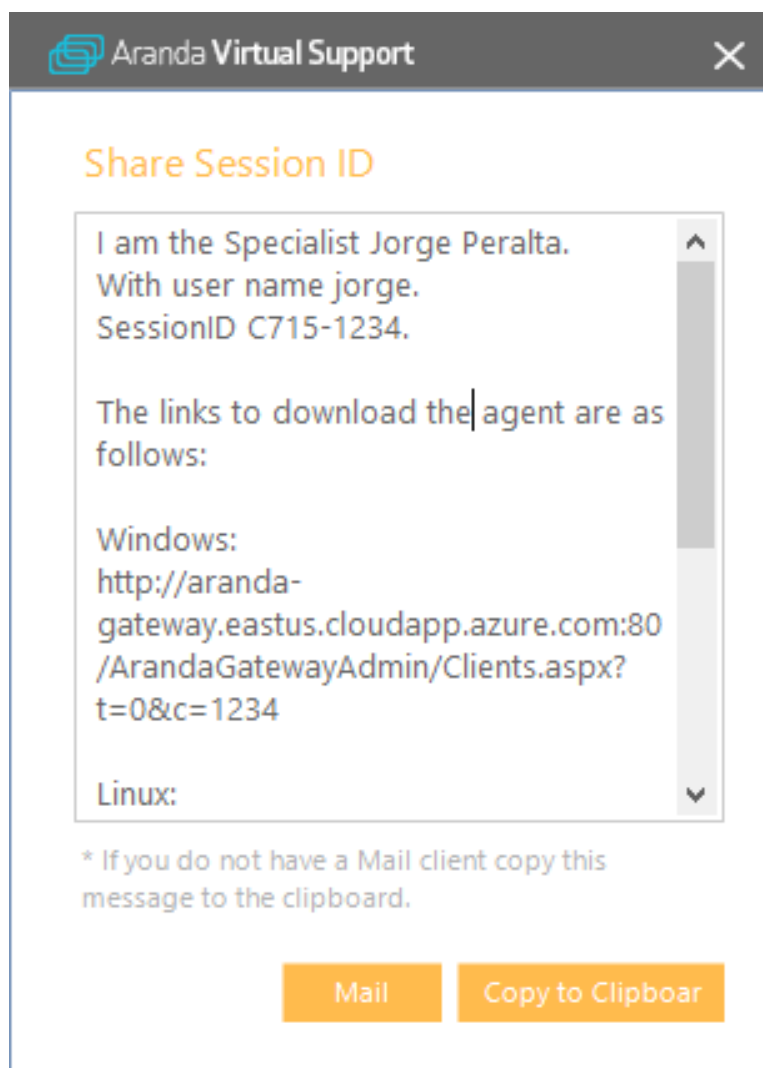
Aranda Virtual Support

Share Session ID

I am the Specialist Jorge Peralta.
With user name jorge.
SessionID C715-1234.

The links to download the agent are as follows:

Windows:
http://aranda-gateway.eastus.cloudapp.azure.com:80/ArandaGatewayAdmin/Clients.aspx?t=0&c=1234

Linux:

* If you do not have a Mail client copy this message to the clipboard.

Mail

Copy to Clipboar